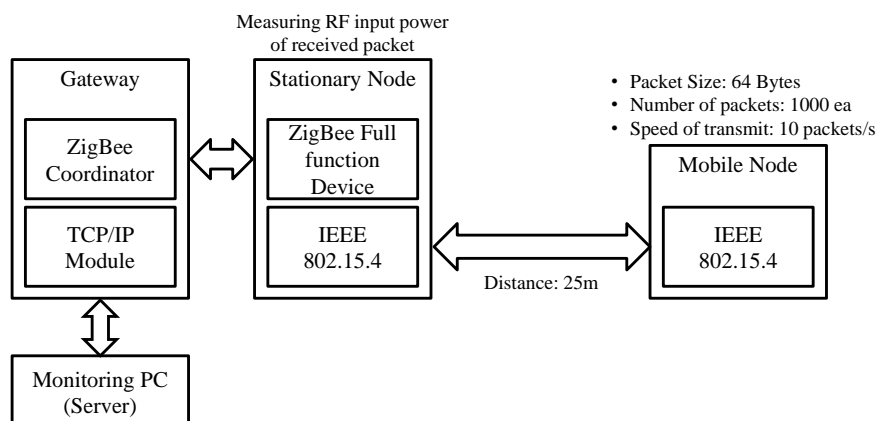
Measuring RF input power of received packet

Gateway

ZigBee Coordinator

TCP/IP Module

Stationary Node

ZigBee Full function Device

IEEE 802.15.4

• Packet Size: 64 Bytes
• Number of packets: 1000 ea
• Speed of transmit: 10 packets/s

Mobile Node

IEEE 802.15.4

Distance: 25m

Monitoring PC (Server)